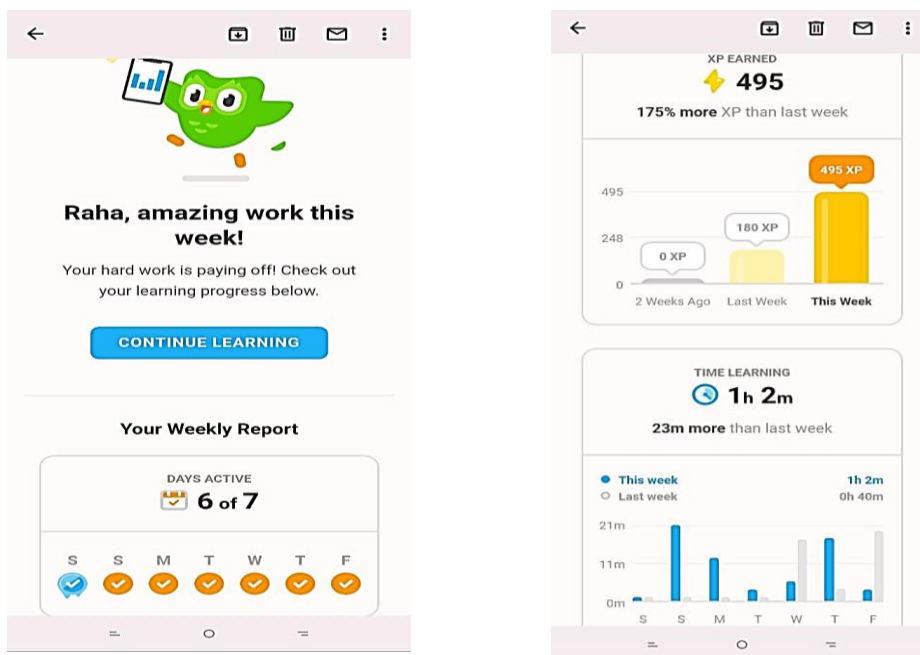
Raha, amazing work this week!

Your hard work is paying off! Check out your learning progress below.

CONTINUE LEARNING

Your Weekly Report

DAYS ACTIVE
6 of 7

S S M T W T F

XP EARNED
495
175% more XP than last week

495
248
0
0 XP
180 XP
495 XP
2 Weeks Ago Last Week This Week

TIME LEARNING
1h 2m
23m more than last week

This week 1h 2m
Last week 0h 40m

21m
11m
0m
S S M T W T F